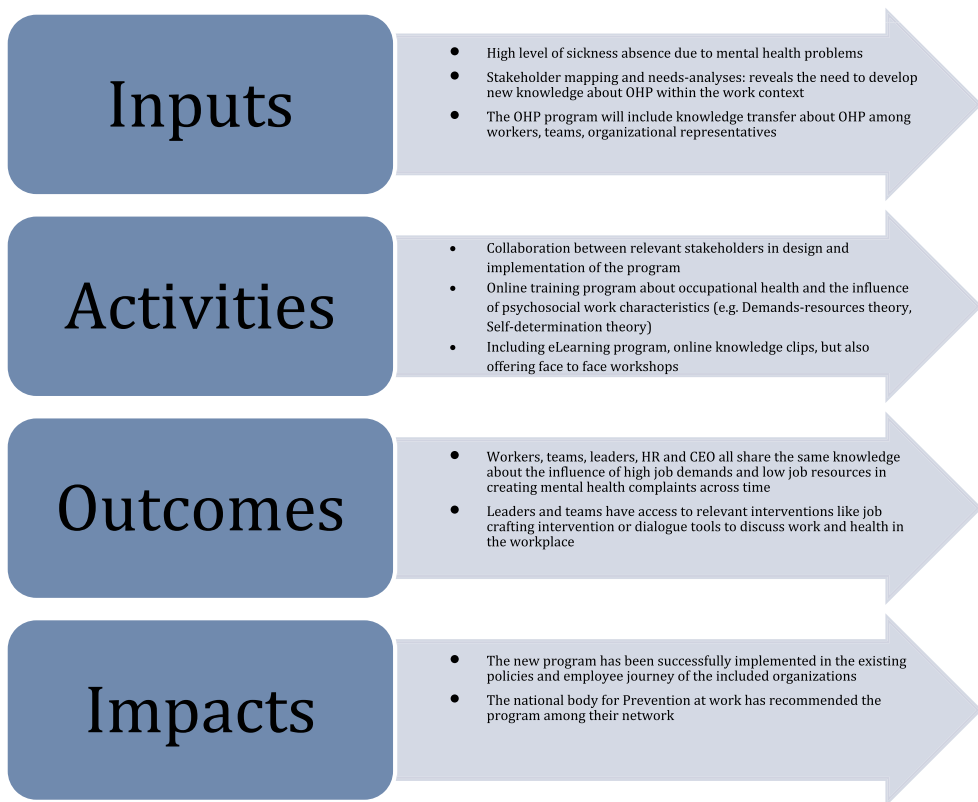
Inputs

- High level of sickness absence due to mental health problems
- Stakeholder mapping and needs-analyses: reveals the need to develop new knowledge about OHP within the work context
- The OHP program will include knowledge transfer about OHP among workers, teams, organizational representatives

Activities

- Collaboration between relevant stakeholders in design and implementation of the program
- Online training program about occupational health and the influence of psychosocial work characteristics (e.g. Demands-resources theory, Self-determination theory)
- Including eLearning program, online knowledge clips, but also offering face to face workshops

Outcomes

- Workers, teams, leaders, HR and CEO all share the same knowledge about the influence of high job demands and low job resources in creating mental health complaints across time
- Leaders and teams have access to relevant interventions like job crafting intervention or dialogue tools to discuss work and health in the workplace

Impacts

- The new program has been successfully implemented in the existing policies and employee journey of the included organizations
- The national body for Prevention at work has recommended the program among their network